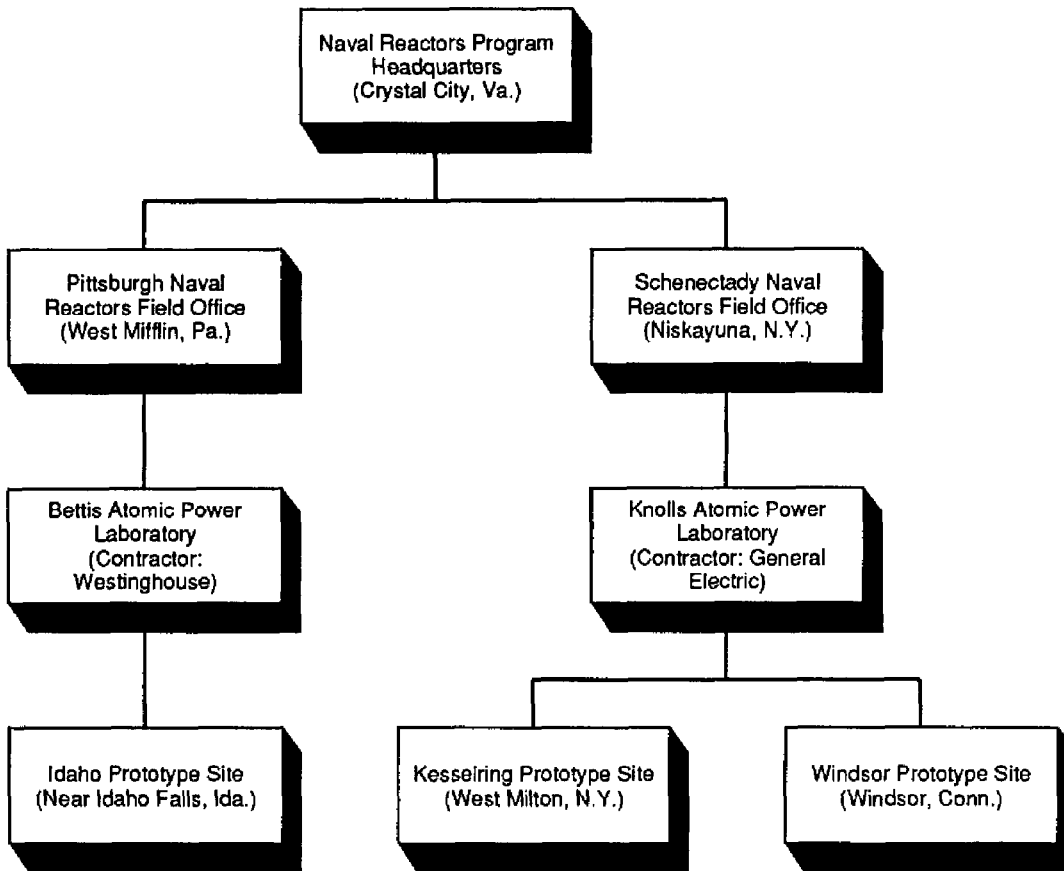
Naval Reactors Program Headquarters (Crystal City, Va.)

Pittsburgh Naval Reactors Field Office (West Mifflin, Pa.)

Schenectady Naval Reactors Field Office (Niskayuna, N.Y.)

Bettis Atomic Power Laboratory (Contractor: Westinghouse)

Knolls Atomic Power Laboratory (Contractor: General Electric)

Idaho Prototype Site (Near Idaho Falls, Ida.)

Kesselring Prototype Site (West Milton, N.Y.)

Windsor Prototype Site (Windsor, Conn.)